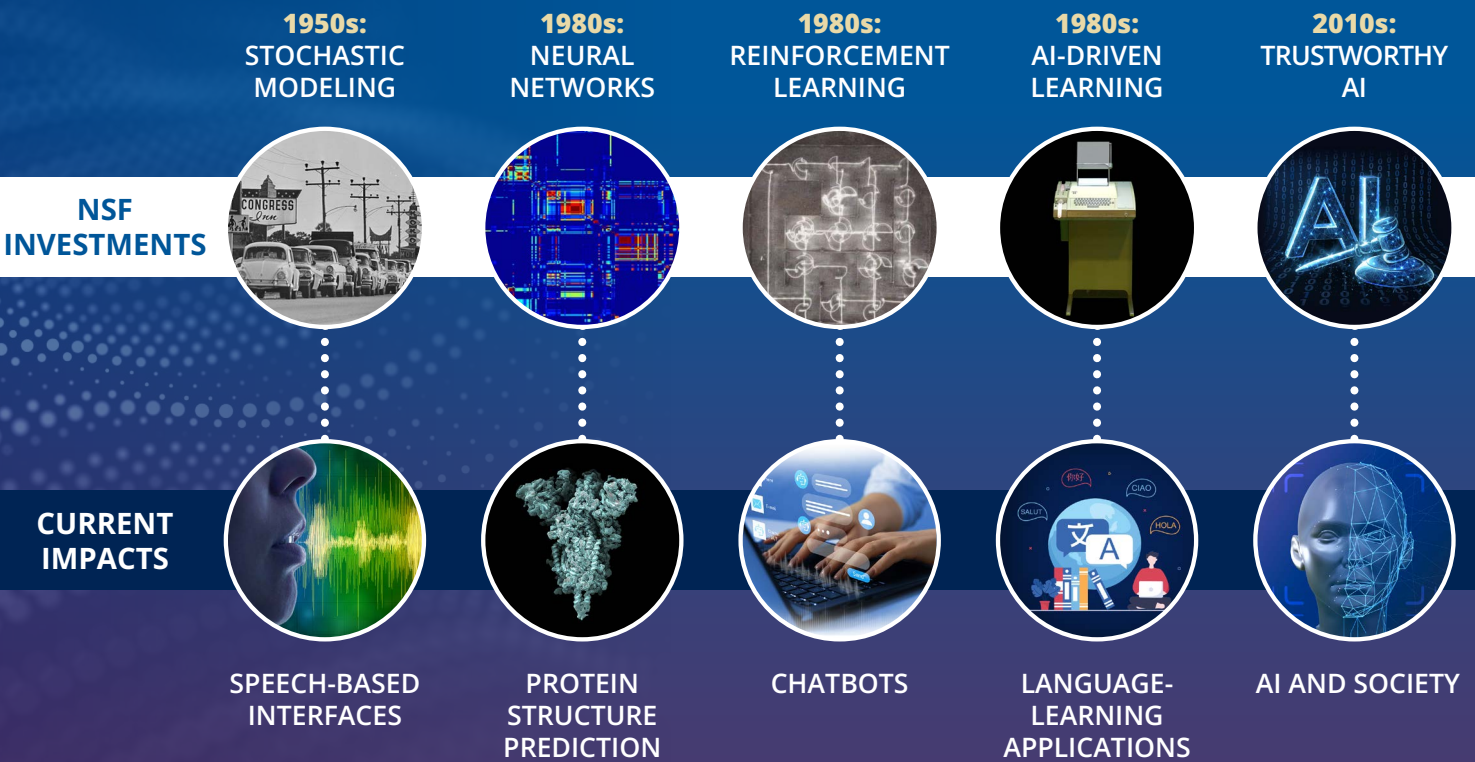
1950s:
STOCHASTIC MODELING

1980s:
NEURAL NETWORKS

1980s:
REINFORCEMENT LEARNING

1980s:
AI-DRIVEN LEARNING

2010s:
TRUSTWORTHY AI

NSF INVESTMENTS

CONGRESS Inn

AI

CURRENT IMPACTS

SALUT

CIAO

HOLA

文

A

SPEECH-BASED INTERFACES

PROTEIN STRUCTURE PREDICTION

CHATBOTS

LANGUAGE-LEARNING APPLICATIONS

AI AND SOCIETY